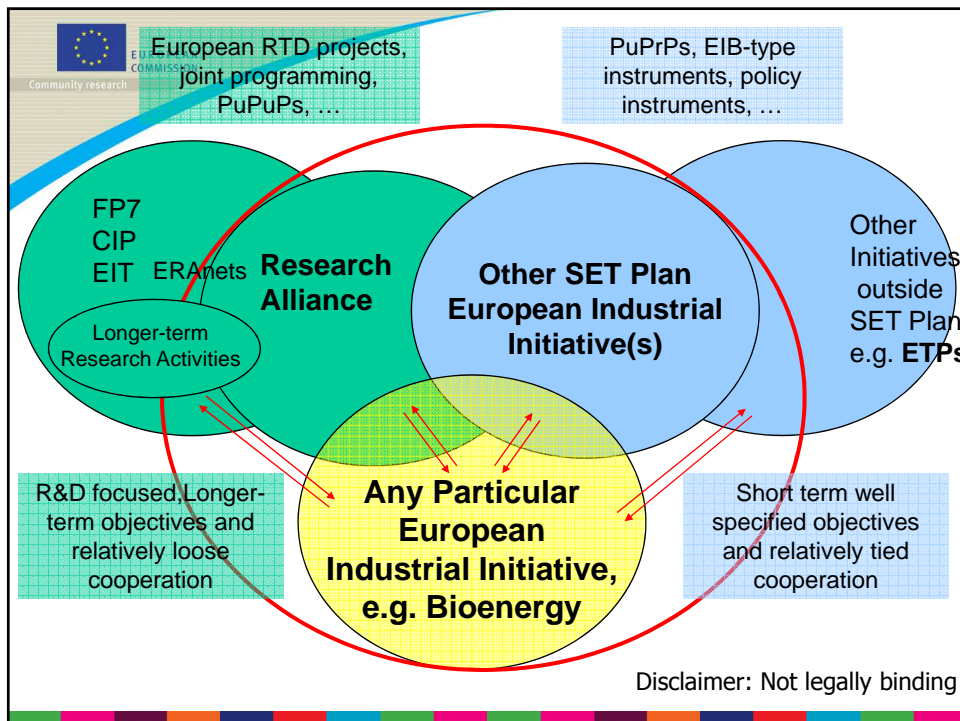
EUROPEAN COMMISSION
Community research

European RTD projects, joint programming, PuPuPs, …

PuPrPs, EIB-type instruments, policy instruments, …

FP7
CIP
EIT

ERAnets

Research Alliance

Longer-term Research Activities

Other SET Plan European Industrial Initiative(s)

Other Initiatives outside SET Plan e.g. **ETPs**

R&D focused,Longer-term objectives and relatively loose cooperation

**Any Particular European Industrial Initiative, e.g. Bioenergy**

Short term well specified objectives and relatively tied cooperation

Disclaimer: Not legally binding